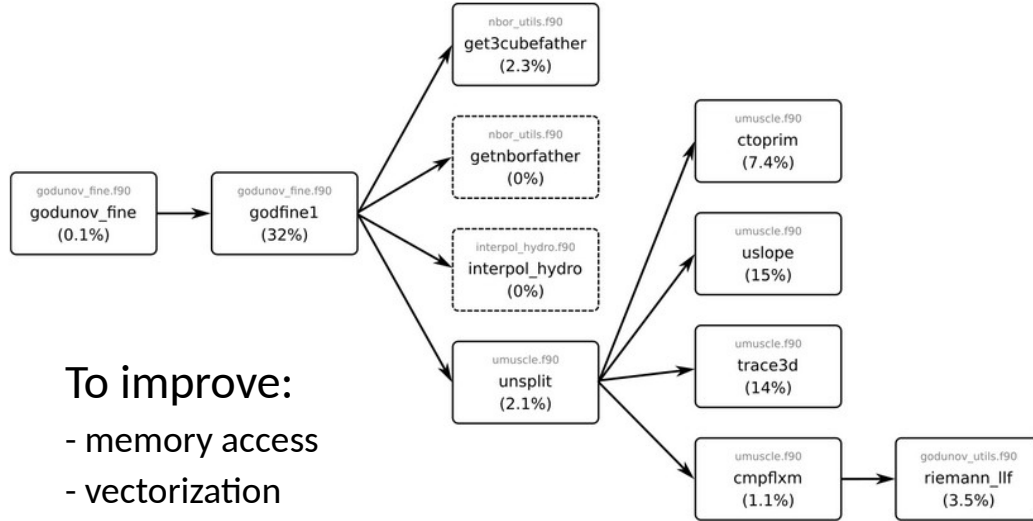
godunov_fine.f90
godunov_fine
(0.1%)

godunov_fine.f90
godfine1
(32%)

nbor_utils.f90
get3cubefather
(2.3%)

nbor_utils.f90
getnborfather
(0%)

interpol_hydro.f90
interpol_hydro
(0%)

umuscle.f90
unsplit
(2.1%)

umuscle.f90
ctoprim
(7.4%)

umuscle.f90
uslope
(15%)

umuscle.f90
trace3d
(14%)

umuscle.f90
cmpflxm
(1.1%)

godunov_utils.f90
riemann_llf
(3.5%)

To improve:
- memory access
- vectorization